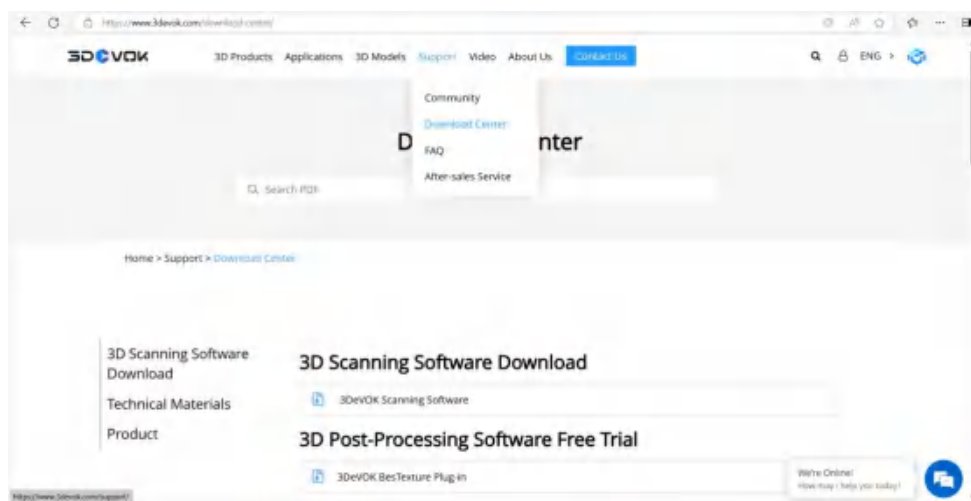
https://www.3devok.com/download-center/

3DEVOK

3D Products Applications 3D Models Support Video About Us Contact Us

ENG >

Community
Download Center
FAQ
After-sales Service

D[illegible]nter

Search PDF

Home > Support > Download Center

3D Scanning Software Download
Technical Materials
Product

3D Scanning Software Download

3DeVOK Scanning Software

3D Post-Processing Software Free Trial

3DeVOK BesTexture Plug-in

We're Online!
How may I help you today!

https://www.3devok.com/support/